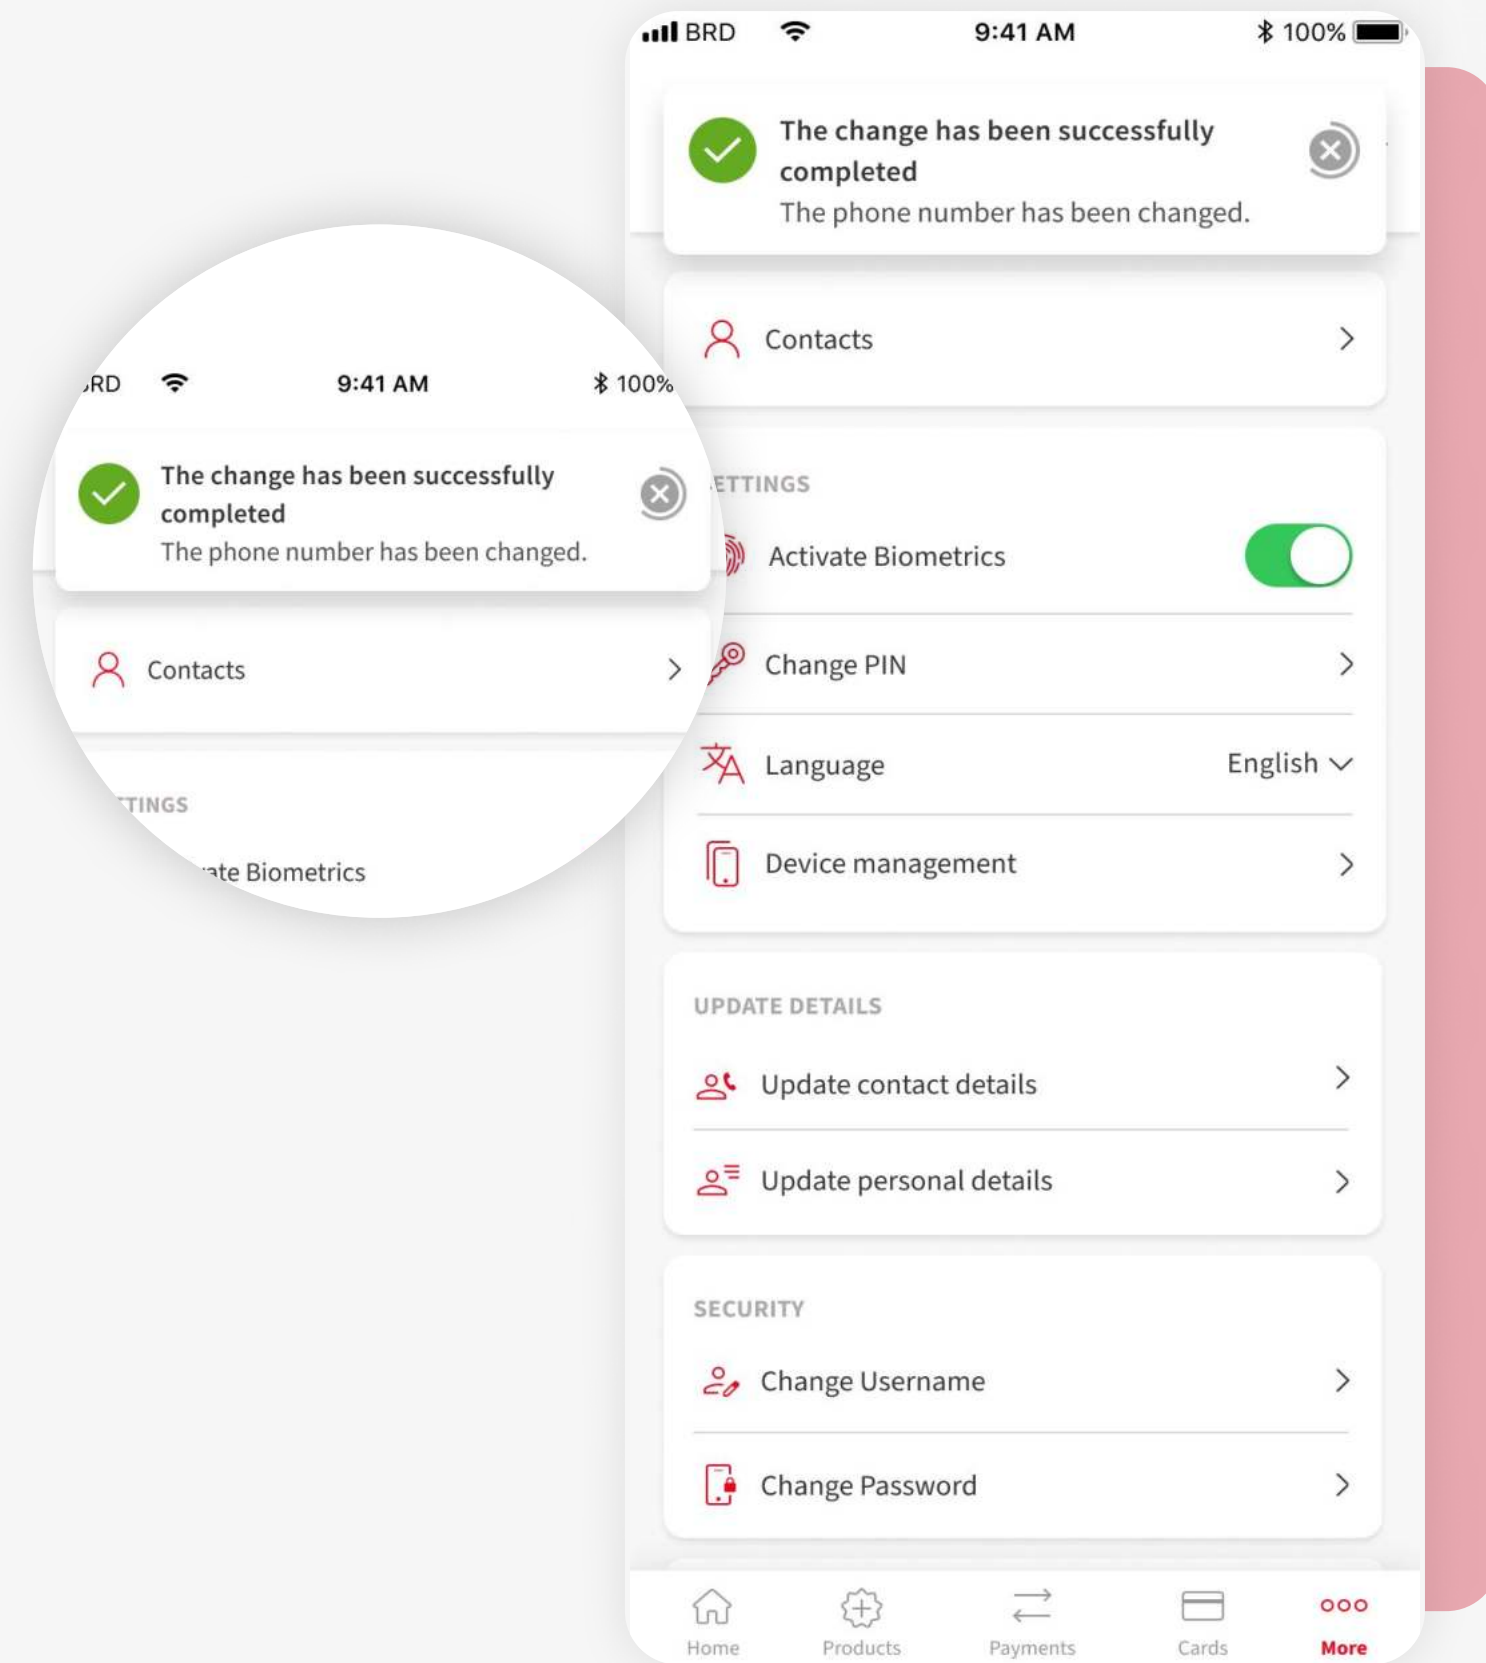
BRD 9:41 AM 100%

The change has been successfully completed
The phone number has been changed.

Contacts

ETTINGS

Activate Biometrics

Change PIN

Language English

Device management

UPDATE DETAILS

Update contact details

Update personal details

SECURITY

Change Username

Change Password

Home Products Payments Cards More

RD 9:41 AM 100%

The change has been successfully completed
The phone number has been changed.

Contacts

TINGS

ate Biometrics